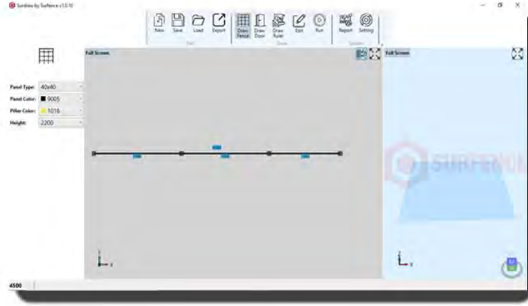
Surfdraw by Surfence v1.0.10

New Save Load Export
Draw Fence Draw Door Draw Panel Edit Run
Report Setting

Full Screen
Full Screen

Panel Type: 40x40
Panel Color: 9005
Pillar Color: 1016
Height: 2200

SURFENCE

4500